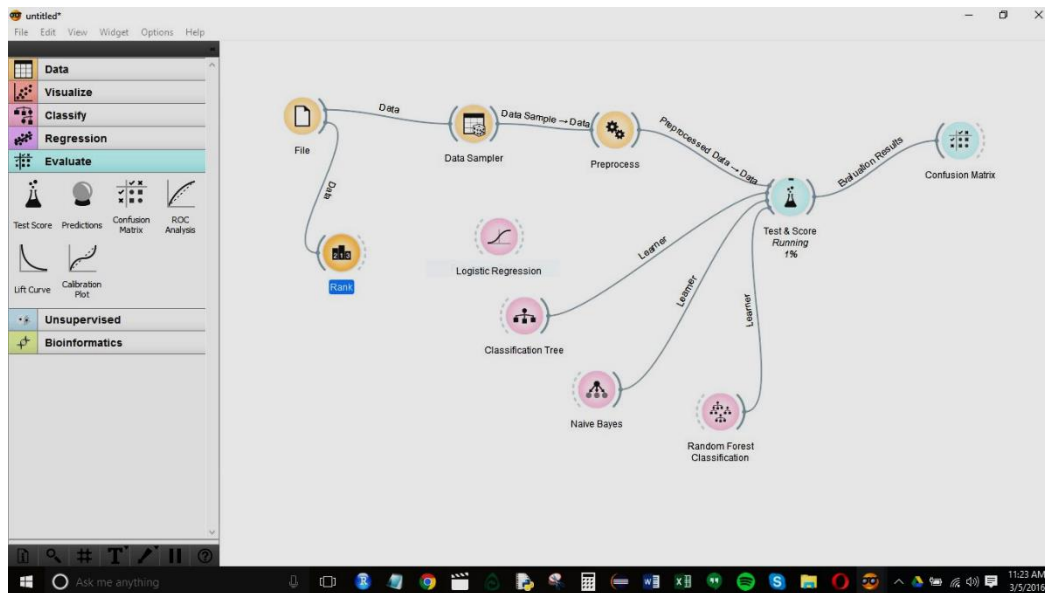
untitled*
File Edit View Widget Options Help

Data
Visualize
Classify
Regression
Evaluate
Test Score
Predictions
Confusion Matrix
ROC Analysis
Lift Curve
Calibration Plot
Unsupervised
Bioinformatics

File
Data
Data
Data Sampler
Data Sample → Data
Preprocess
Preprocessed Data → Data
Test & Score
Running
1%
Evaluation Results
Confusion Matrix
Rank
Logistic Regression
Learner
Classification Tree
Learner
Naive Bayes
Learner
Random Forest Classification

Ask me anything
11:23 AM
3/5/2016